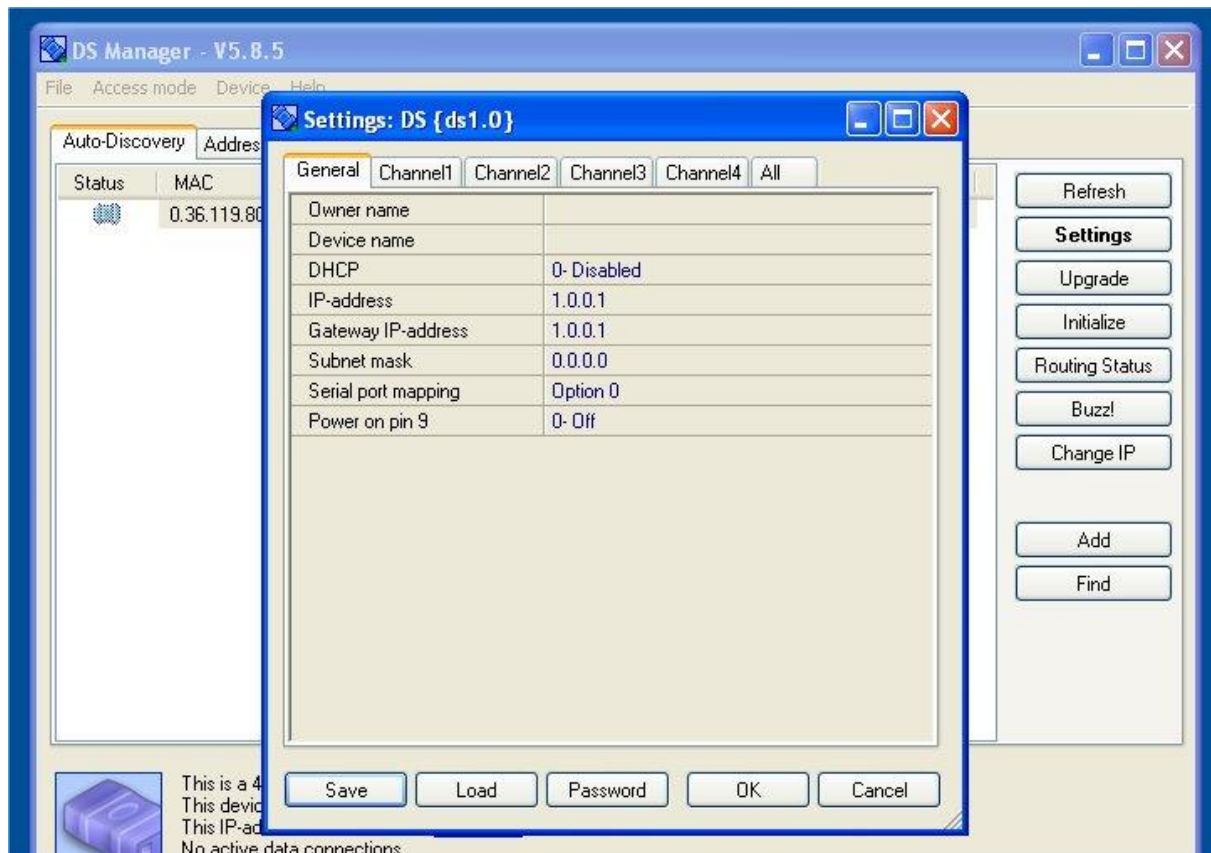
DS Manager - V5.8.5

File Access mode Device Help

Auto-Discovery Addres

Status MAC

0.36.119.80

Settings: DS {ds1.0}

General Channel1 Channel2 Channel3 Channel4 All

| Owner name | |
|---|---|
| Device name | |
| DHCP | 0- Disabled |
| IP-address | 1.0.0.1 |
| Gateway IP-address | 1.0.0.1 |
| Subnet mask | 0.0.0.0 |
| Serial port mapping | Option 0 |
| Power on pin 9 | 0- Off |

Save Load Password OK Cancel

Refresh
Settings
Upgrade
Initialize
Routing Status
Buzz!
Change IP
Add
Find

This is a 4
This devic
This IP-ad
No active data connections